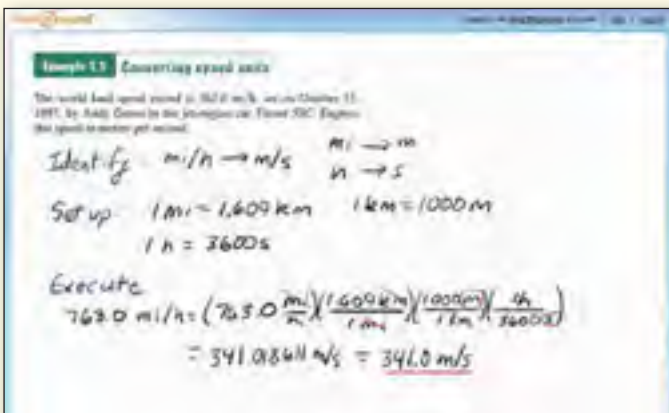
Example 1.5 Converting speed units

The world land speed record is 763.0 mi/h, set on October 15, 1997, by Andy Green in the jet-engine car Thrust SSC. Express this speed in meters per second.

Identify $mi/h \rightarrow m/s$ $mi \rightarrow m$ $h \rightarrow s$

Set up $1 mi = 1.609 km$ $1 km = 1000 m$
$1 h = 3600 s$

Execute
$763.0 \, mi/h = \left(763.0 \frac{mi}{h}\right)\left(\frac{1.609 \, km}{1 \, mi}\right)\left(\frac{1000 \, m}{1 \, km}\right)\left(\frac{1h}{3600 \, s}\right)$
$= 341.03611 \, m/s = 341.0 \, m/s$